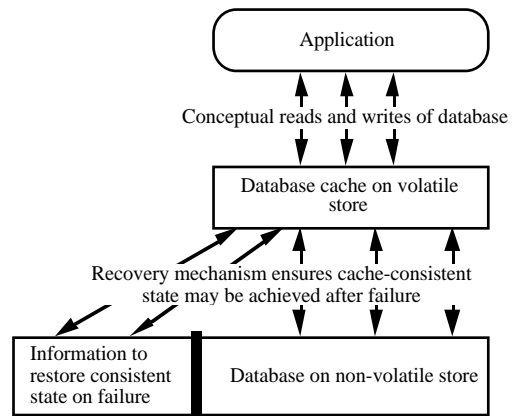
Application

Conceptual reads and writes of database

Database cache on volatile store

Recovery mechanism ensures cache-consistent state may be achieved after failure

Information to restore consistent state on failure

Database on non-volatile store